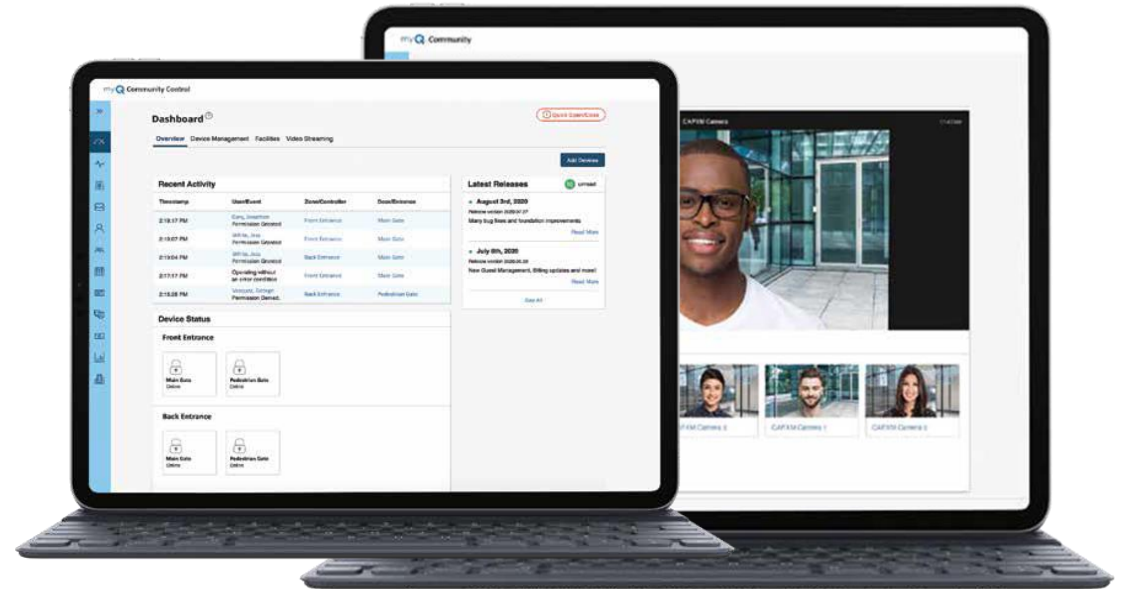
myQ Community

myQ Community Control

Dashboard

Quick Open/Close

Overview Device Management Facilities Video Streaming

Add Devices

Recent Activity

| Timestamp | User/Event | Zone/Controller | Door/Entrance |
|---|---|---|---|
| 2:18:17 PM | Cary, Josephine Permission Granted | Front Entrance | Main Gate |
| 2:18:07 PM | White, Jess Permission Granted | Front Entrance | Main Gate |
| 2:19:04 PM | White, Jess Permission Granted | Back Entrance | Main Gate |
| 2:17:17 PM | Operating without an error condition | Front Entrance | Main Gate |
| 2:18:28 PM | Vasquez, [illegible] Permission Denied. | Back Entrance | Pedestrian Gate |

Latest Releases

Unread

August 3rd, 2020
Release version 2020.07.27
Many bug fixes and foundation improvements.
Read More

July 8th, 2020
Release version 2020.06.26
New Guest Management, Billing updates and more!
Read More

See All

Device Status

Front Entrance

Main Gate
Online

Pedestrian Gate
Online

Back Entrance

Main Gate
Online

Pedestrian Gate
Online

CAPXM Camera

CAPXM Camera 3

CAPXM Camera 1

CAPXM Camera 2